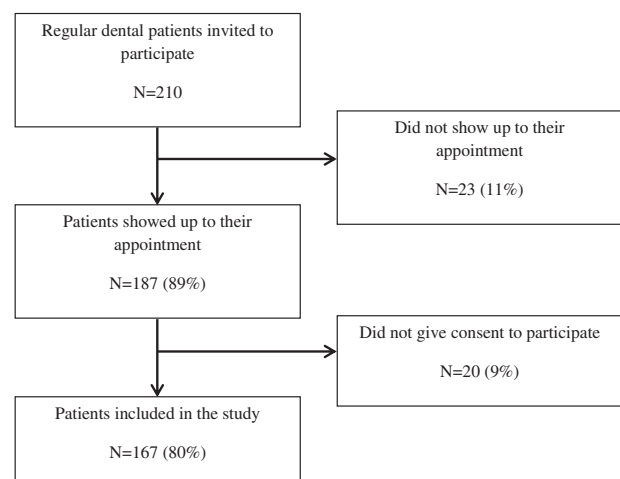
Regular dental patients invited to participate

N=210

Did not show up to their appointment

N=23 (11%)

Patients showed up to their appointment

N=187 (89%)

Did not give consent to participate

N=20 (9%)

Patients included in the study

N=167 (80%)